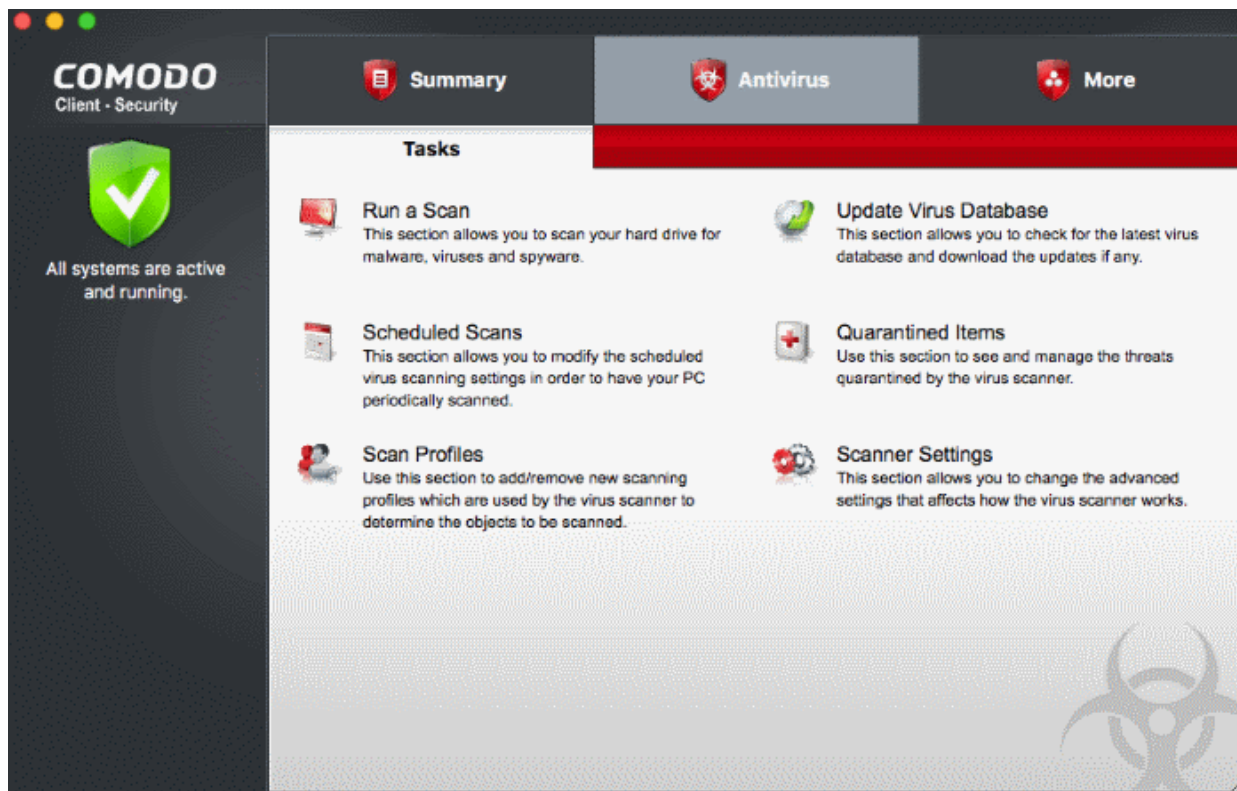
COMODO
Client - Security

All systems are active and running.

Summary

Antivirus

More

Tasks

Run a Scan
This section allows you to scan your hard drive for malware, viruses and spyware.

Update Virus Database
This section allows you to check for the latest virus database and download the updates if any.

Scheduled Scans
This section allows you to modify the scheduled virus scanning settings in order to have your PC periodically scanned.

Quarantined Items
Use this section to see and manage the threats quarantined by the virus scanner.

Scan Profiles
Use this section to add/remove new scanning profiles which are used by the virus scanner to determine the objects to be scanned.

Scanner Settings
This section allows you to change the advanced settings that affects how the virus scanner works.